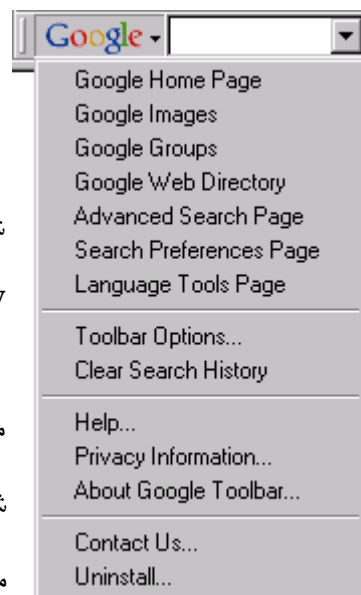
Google

Google Home Page
Google Images
Google Groups
Google Web Directory
Advanced Search Page
Search Preferences Page
Language Tools Page

Toolbar Options...
Clear Search History

Help...
Privacy Information...
About Google Toolbar...

Contact Us...
Uninstall...